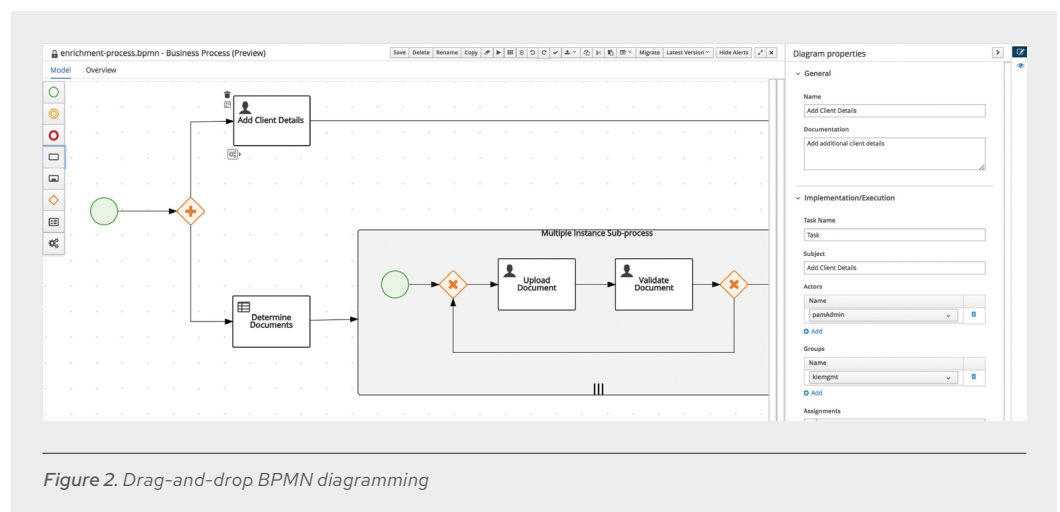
enrichment-process.bpmn - Business Process (Preview)

Save Delete Rename Copy Migrate Latest Version Hide Alerts

Model Overview

Add Client Details

Multiple Instance Sub-process

Upload Document

Validate Document

Determine Documents

Diagram properties

General

Name

Add Client Details

Documentation

Add additional client details

Implementation/Execution

Task Name

Task

Subject

Add Client Details

Actors

| Name | |
|---|---|
| pamAdmin | |

Add

Groups

| Name | |
|---|---|
| kiemgmt | |

Add

Assignments

*Figure 2. Drag-and-drop BPMN diagramming*